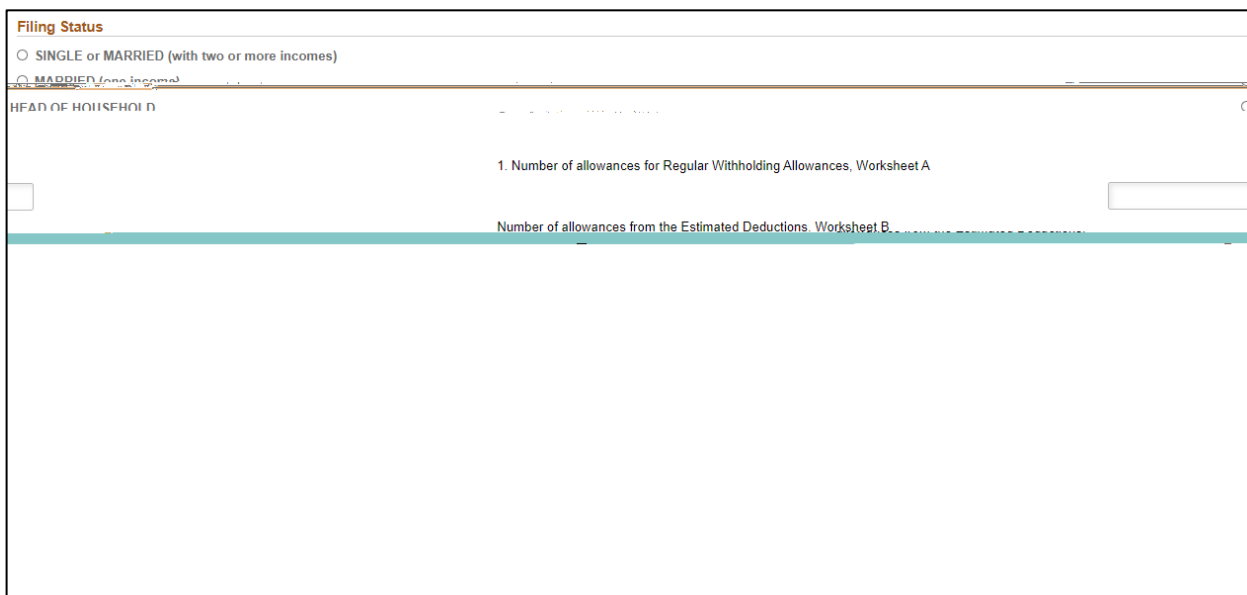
Filing Status

SINGLE or MARRIED (with two or more incomes)

MARRIED (one income)

HEAD OF HOUSEHOLD

1. Number of allowances for Regular Withholding Allowances, Worksheet A

Number of allowances from the Estimated Deductions, Worksheet B